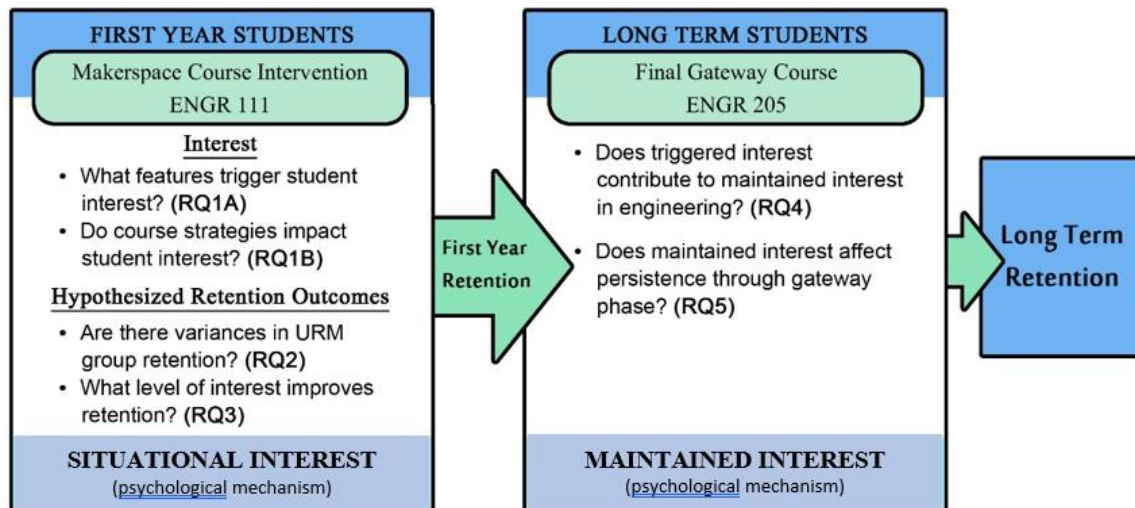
FIRST YEAR STUDENTS

Makerspace Course Intervention
ENGR 111

Interest

- What features trigger student interest? (RQ1A)
- Do course strategies impact student interest? (RQ1B)

Hypothesized Retention Outcomes

- Are there variances in URM group retention? (RQ2)
- What level of interest improves retention? (RQ3)

SITUATIONAL INTEREST
(psychological mechanism)

First Year Retention

LONG TERM STUDENTS

Final Gateway Course
ENGR 205

- Does triggered interest contribute to maintained interest in engineering? (RQ4)
- Does maintained interest affect persistence through gateway phase? (RQ5)

MAINTAINED INTEREST
(psychological mechanism)

Long Term Retention